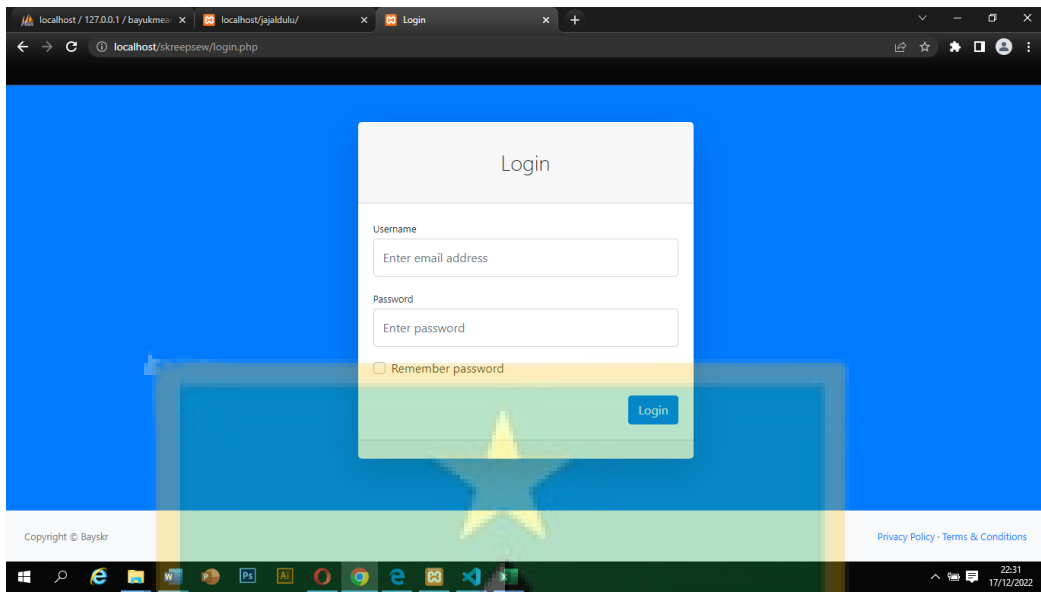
localhost / 127.0.0.1 / bayukmea ×
localhost/jajaldulu/ ×
Login ×
+

localhost/skreepsew/login.php

Login

Username
Enter email address

Password
Enter password

Remember password

Login

Copyright © Bayskr

Privacy Policy · Terms & Conditions

22:31
17/12/2022